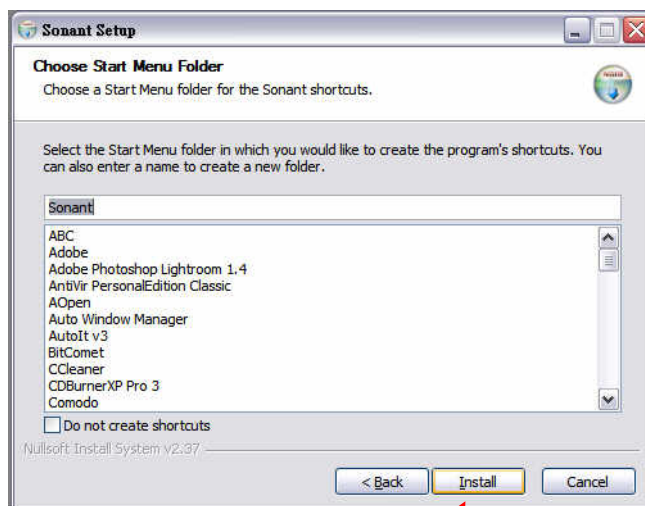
Sonant Setup

Choose Start Menu Folder

Choose a Start Menu folder for the Sonant shortcuts.

Select the Start Menu folder in which you would like to create the program's shortcuts. You can also enter a name to create a new folder.

Sonant

ABC
Adobe
Adobe Photoshop Lightroom 1.4
AntiVir PersonalEdition Classic
AOpen
Auto Window Manager
AutoIt v3
BitComet
CCleaner
CDBurnerXP Pro 3
Comodo

Do not create shortcuts

Nullsoft Install System v2.37

< Back
Install
Cancel